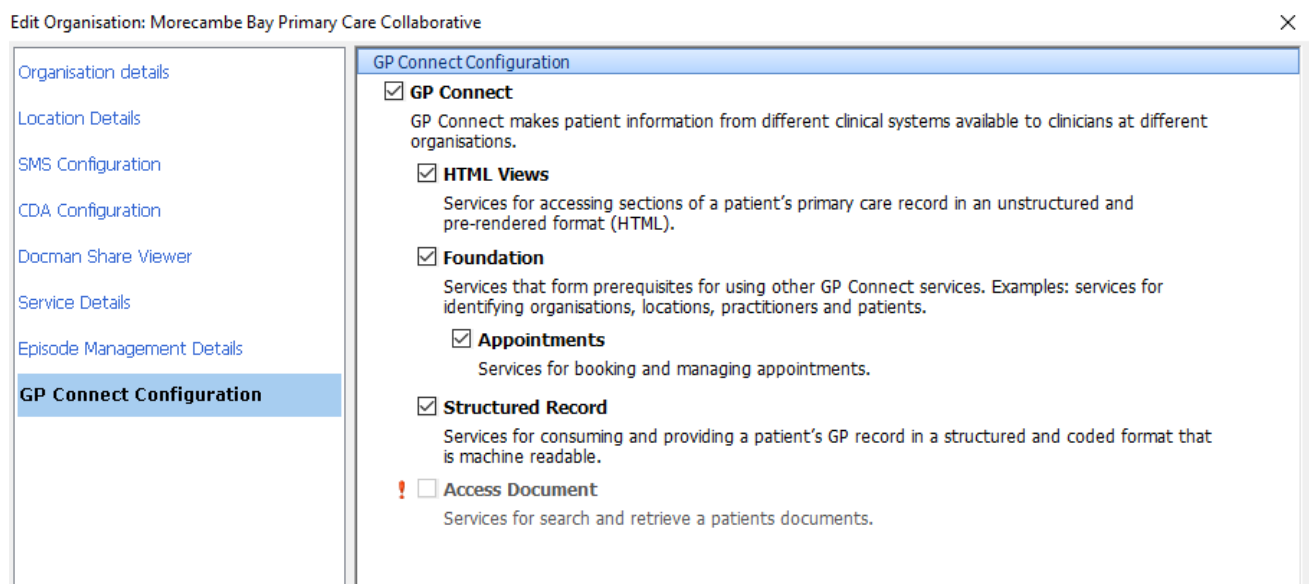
Edit Organisation: Morecambe Bay Primary Care Collaborative

×

Organisation details

Location Details

SMS Configuration

CDA Configuration

Docman Share Viewer

Service Details

Episode Management Details

GP Connect Configuration

GP Connect Configuration

GP Connect

GP Connect makes patient information from different clinical systems available to clinicians at different organisations.

HTML Views

Services for accessing sections of a patient's primary care record in an unstructured and pre-rendered format (HTML).

Foundation

Services that form prerequisites for using other GP Connect services. Examples: services for identifying organisations, locations, practitioners and patients.

Appointments

Services for booking and managing appointments.

Structured Record

Services for consuming and providing a patient's GP record in a structured and coded format that is machine readable.

!

Access Document

Services for search and retrieve a patients documents.